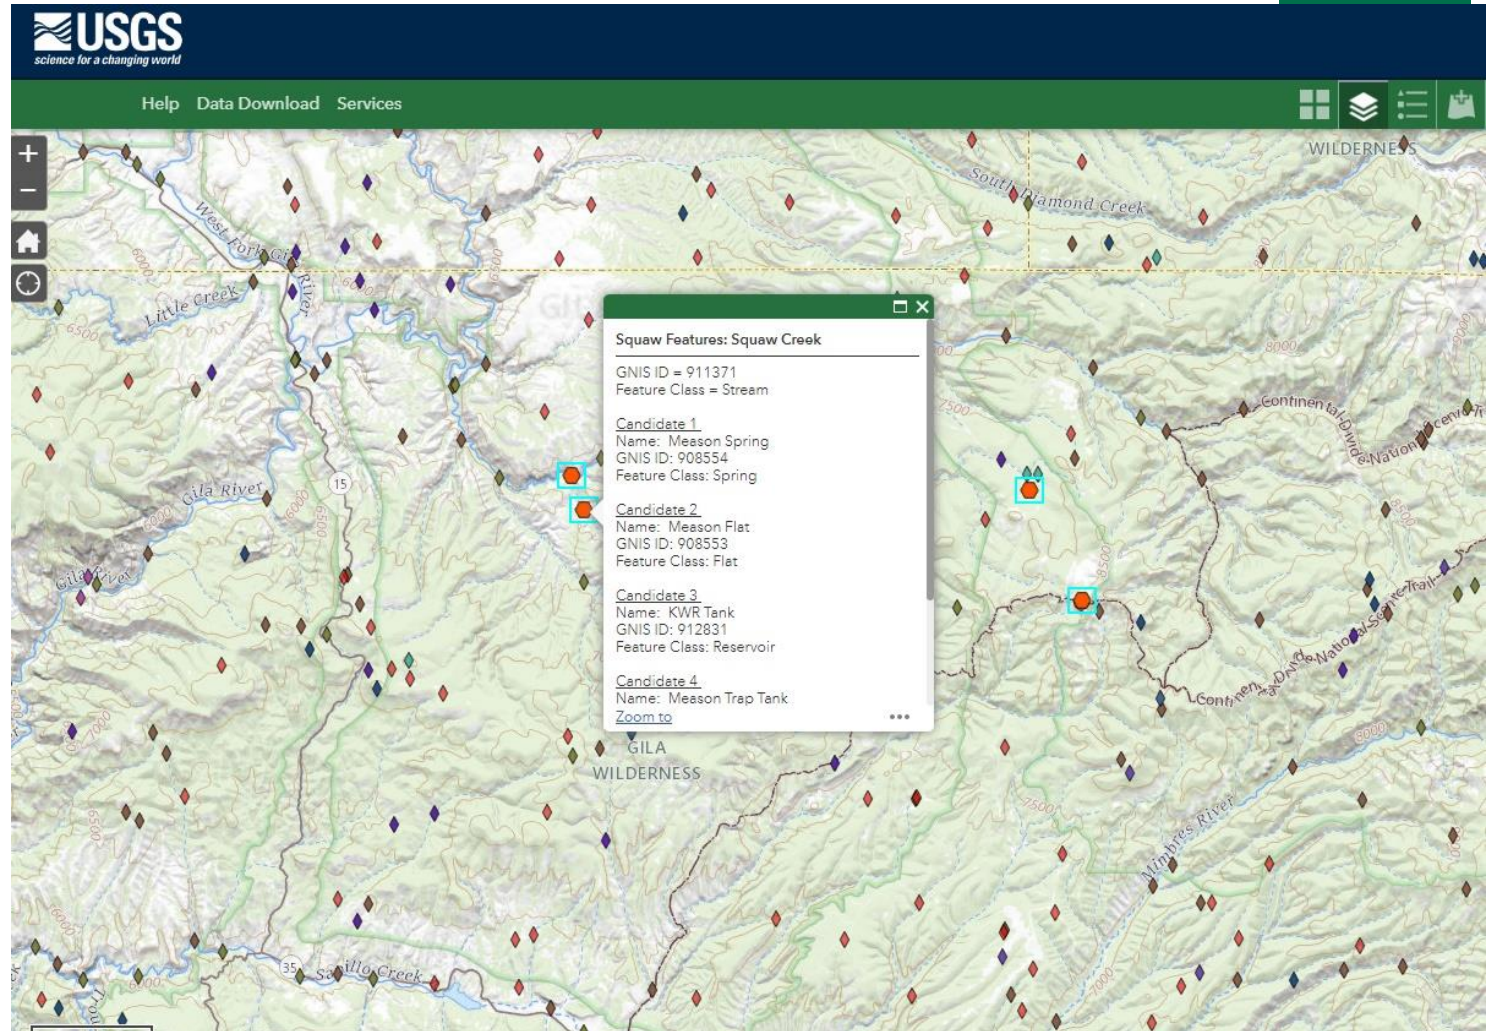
USGS
science for a changing world

Help Data Download Services

+
−

WILDERNESS
South Diamond Creek
West Fork Gila River
Little Creek
Gila River
Gila River
15
Continental Divide National Scenic Trail
Continental Divide National Scenic Trail
Mimbres River
GILA WILDERNESS
35
Sapillo Creek
6500
7000
7500
8000
8500

Squaw Features: Squaw Creek

GNIS ID = 911371
Feature Class = Stream

Candidate 1
Name: Meason Spring
GNIS ID: 908554
Feature Class: Spring

Candidate 2
Name: Meason Flat
GNIS ID: 908553
Feature Class: Flat

Candidate 3
Name: KWR Tank
GNIS ID: 912831
Feature Class: Reservoir

Candidate 4
Name: Meason Trap Tank
Zoom to
•••